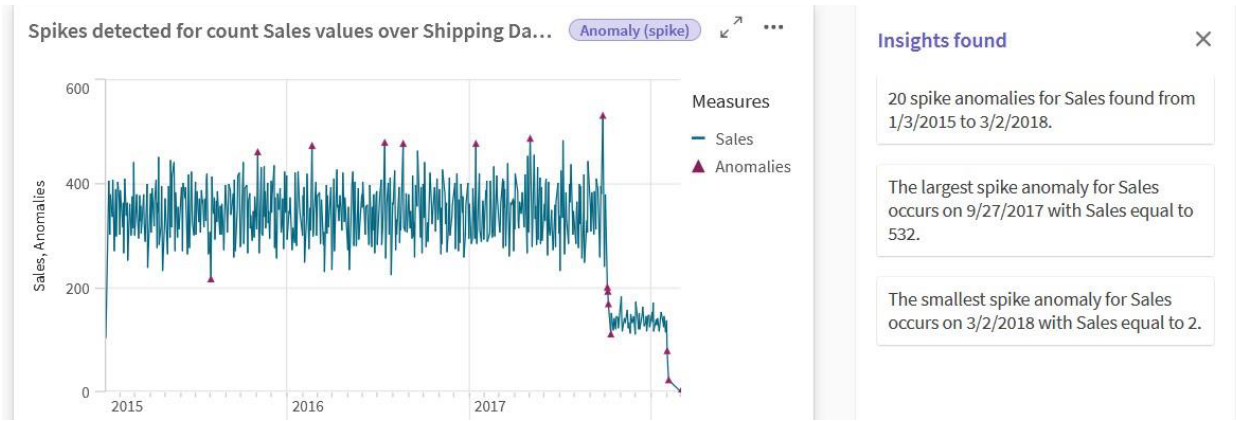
Spikes detected for count Sales values over Shipping Da... Anomaly (spike)

600
400
200
0
Sales, Anomalies
2015
2016
2017

Measures
Sales
Anomalies

Insights found

20 spike anomalies for Sales found from 1/3/2015 to 3/2/2018.

The largest spike anomaly for Sales occurs on 9/27/2017 with Sales equal to 532.

The smallest spike anomaly for Sales occurs on 3/2/2018 with Sales equal to 2.